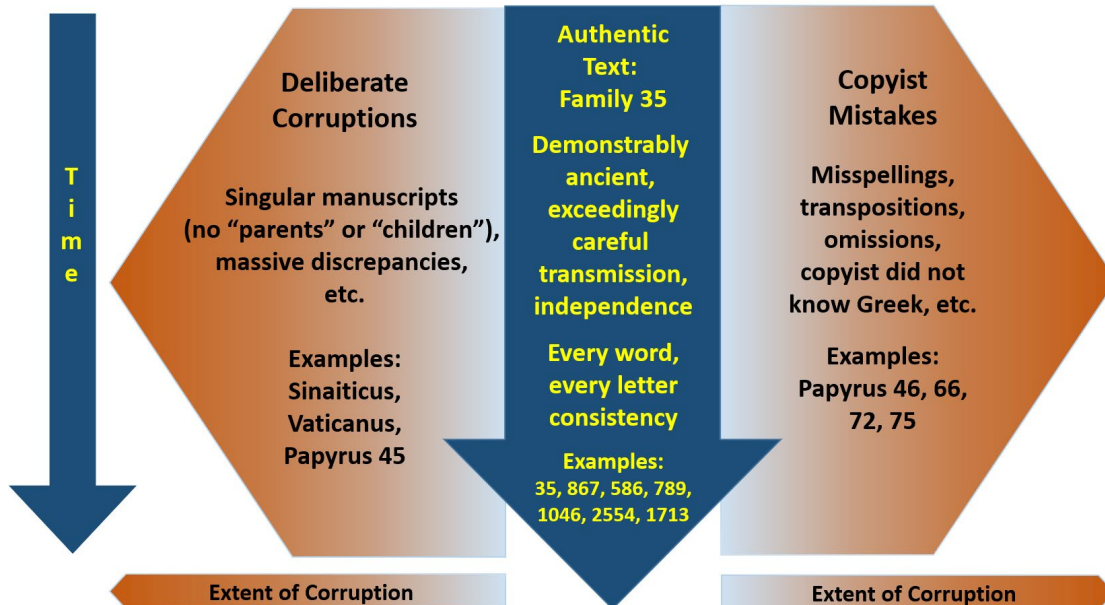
T
i
m
e

Deliberate Corruptions

Singular manuscripts (no "parents" or "children"), massive discrepancies, etc.

Examples:
Sinaiticus,
Vaticanus,
Papyrus 45

Authentic Text:
Family 35

Demonstrably ancient, exceedingly careful transmission, independence

Every word, every letter consistency

Examples:
35, 867, 586, 789, 1046, 2554, 1713

Copyist Mistakes

Misspellings, transpositions, omissions, copyist did not know Greek, etc.

Examples:
Papyrus 46, 66, 72, 75

Extent of Corruption

Extent of Corruption